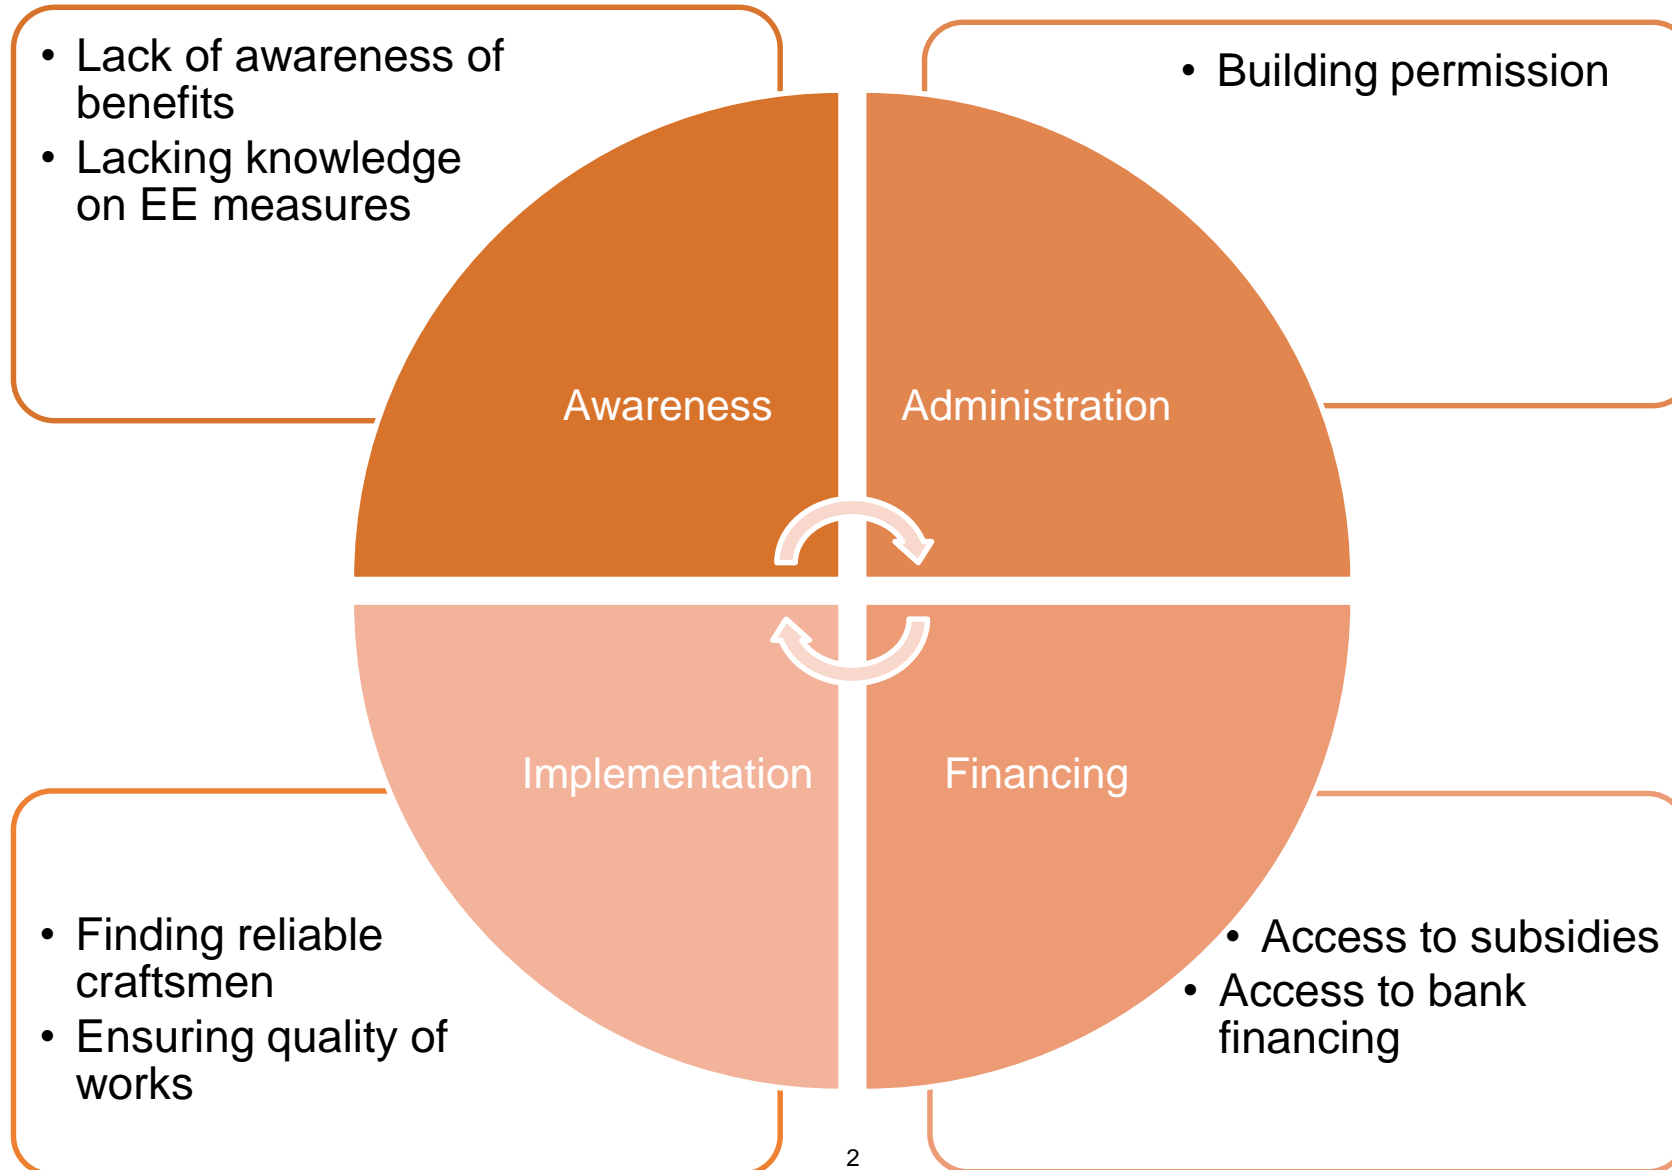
• Lack of awareness of benefits
• Lacking knowledge on EE measures

• Building permission

Awareness

Administration

Implementation

Financing

• Finding reliable craftsmen
• Ensuring quality of works

• Access to subsidies
• Access to bank financing

2